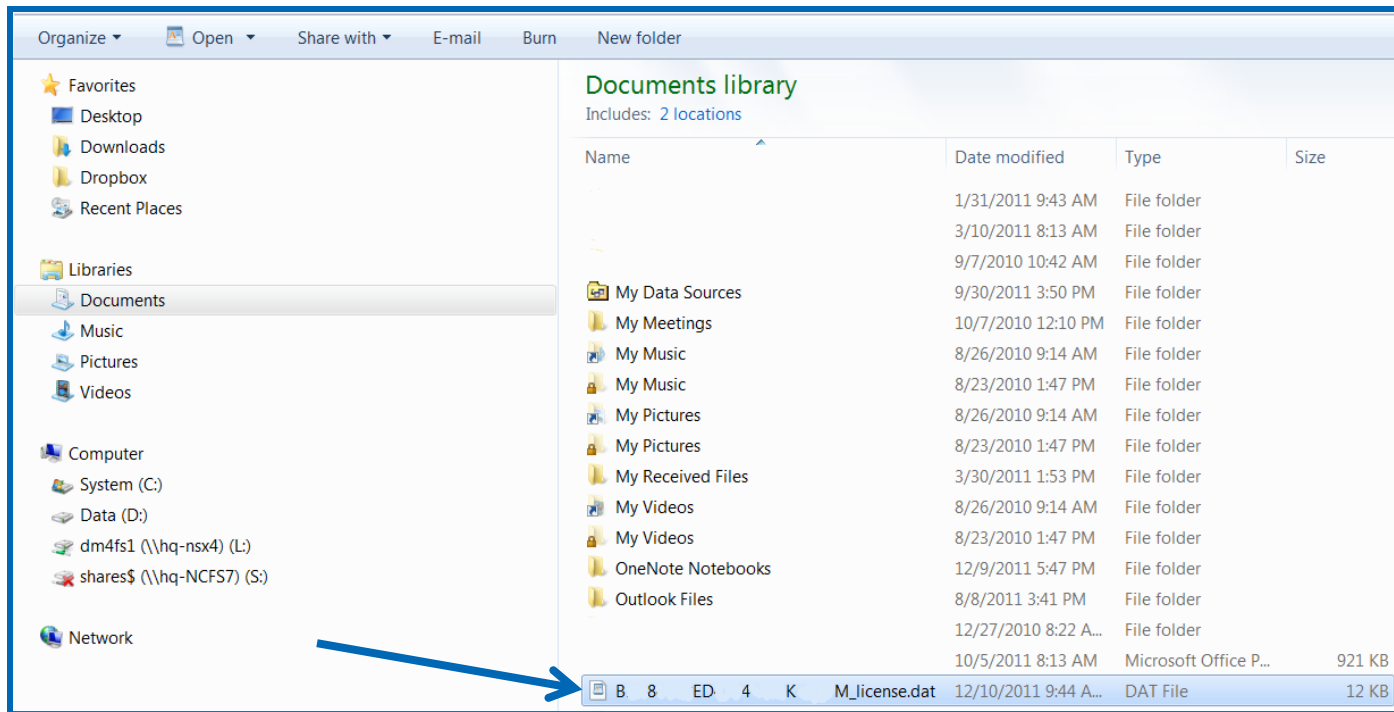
Organize ▾ Open ▾ Share with ▾ E-mail Burn New folder

Favorites
Desktop
Downloads
Dropbox
Recent Places

Libraries
Documents
Music
Pictures
Videos

Computer
System (C:)
Data (D:)
dm4fs1 (\\hq-nsx4) (L:)
shares$ (\\hq-NCFS7) (S:)

Network

Documents library
Includes: 2 locations

| Name | Date modified | Type | Size |
|---|---|---|---|
| | 1/31/2011 9:43 AM | File folder | |
| | 3/10/2011 8:13 AM | File folder | |
| | 9/7/2010 10:42 AM | File folder | |
| My Data Sources | 9/30/2011 3:50 PM | File folder | |
| My Meetings | 10/7/2010 12:10 PM | File folder | |
| My Music | 8/26/2010 9:14 AM | File folder | |
| My Music | 8/23/2010 1:47 PM | File folder | |
| My Pictures | 8/26/2010 9:14 AM | File folder | |
| My Pictures | 8/23/2010 1:47 PM | File folder | |
| My Received Files | 3/30/2011 1:53 PM | File folder | |
| My Videos | 8/26/2010 9:14 AM | File folder | |
| My Videos | 8/23/2010 1:47 PM | File folder | |
| OneNote Notebooks | 12/9/2011 5:47 PM | File folder | |
| Outlook Files | 8/8/2011 3:41 PM | File folder | |
| | 12/27/2010 8:22 A... | File folder | |
| | 10/5/2011 8:13 AM | Microsoft Office P... | 921 KB |
| B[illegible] 8 ED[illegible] 4 K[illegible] M_license.dat | 12/10/2011 9:44 A... | DAT File | 12 KB |